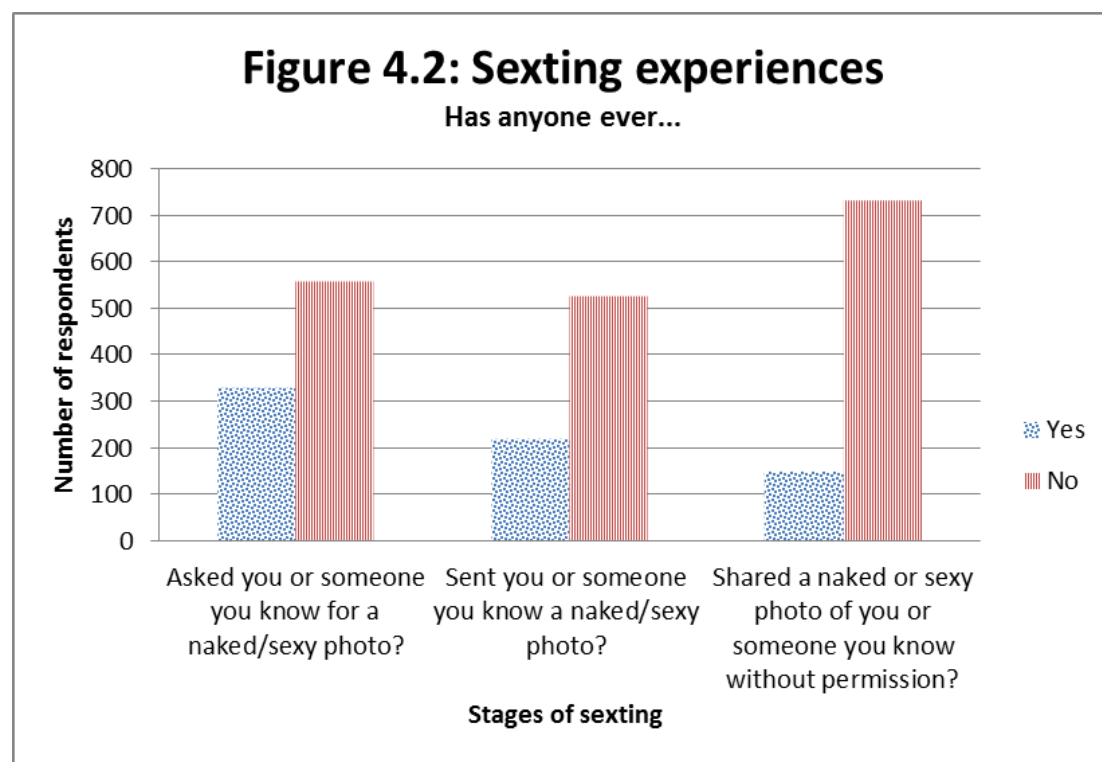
Figure 4.2: Sexting experiences

Has anyone ever...

Number of respondents

800
700
600
500
400
300
200
100
0

Asked you or someone you know for a naked/sexy photo?

Sent you or someone you know a naked/sexy photo?

Shared a naked or sexy photo of you or someone you know without permission?

Stages of sexting

Yes
No